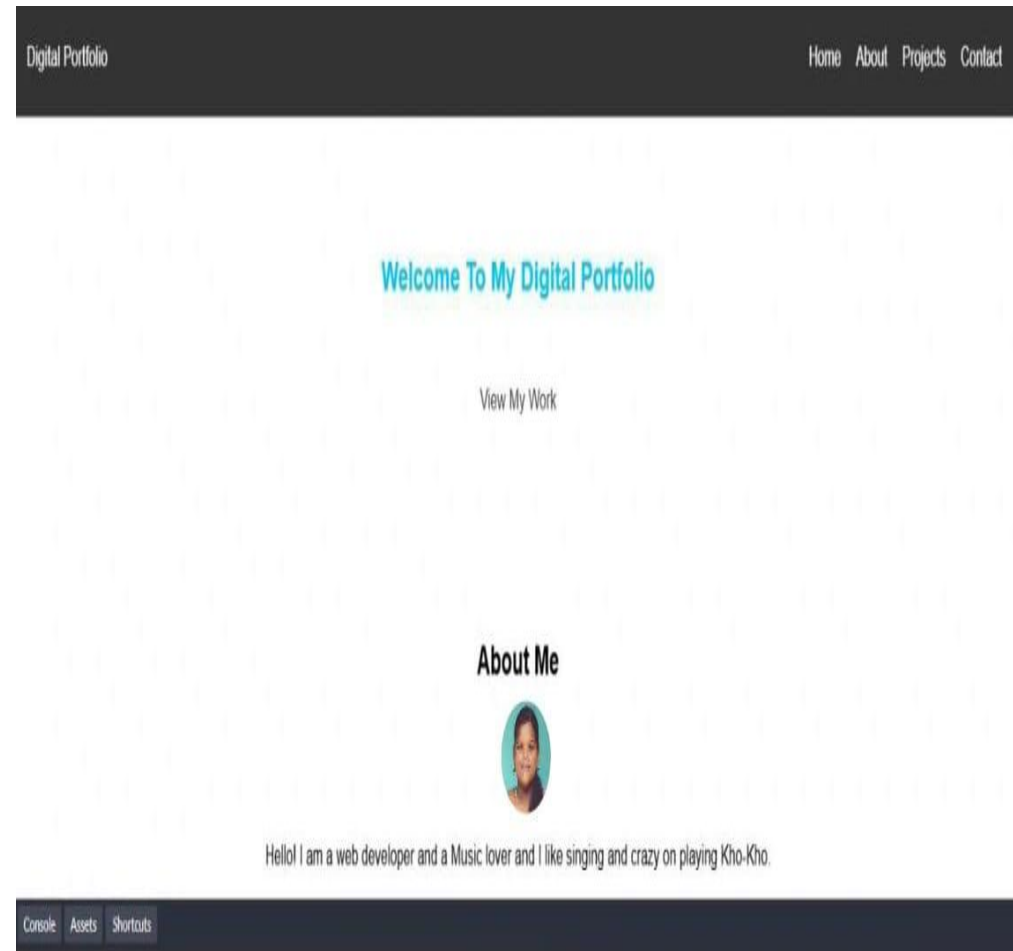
Digital Portfolio

Home About Projects Contact

Welcome To My Digital Portfolio

View My Work

About Me

Hello! I am a web developer and a Music lover and I like singing and crazy on playing Kho-Kho.

Console Assets Shortcuts